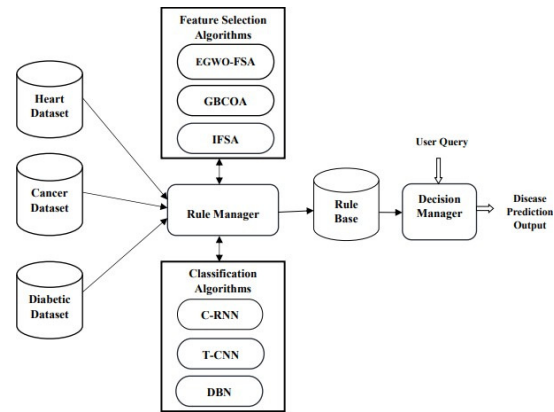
Feature Selection Algorithms

EGWO-FSA

GBCOA

IFSA

Heart Dataset

Cancer Dataset

Diabetic Dataset

Rule Manager

Rule Base

User Query

Decision Manager

Disease Prediction Output

Classification Algorithms

C-RNN

T-CNN

DBN